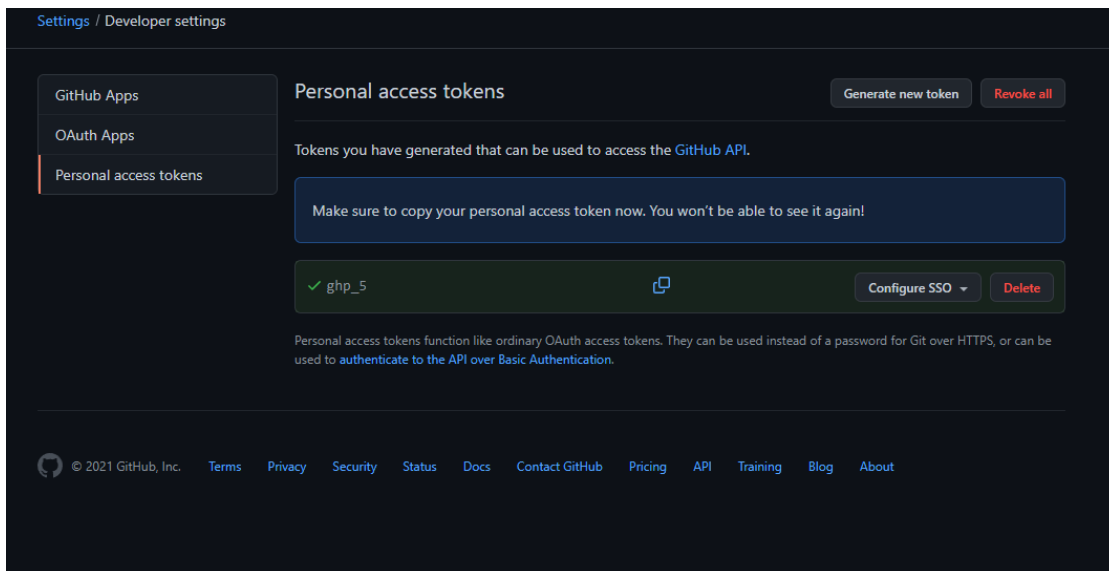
Settings / Developer settings

GitHub Apps
OAuth Apps
Personal access tokens

Personal access tokens

Generate new token
Revoke all

Tokens you have generated that can be used to access the GitHub API.

Make sure to copy your personal access token now. You won't be able to see it again!

✓ ghp_5

Configure SSO
Delete

Personal access tokens function like ordinary OAuth access tokens. They can be used instead of a password for Git over HTTPS, or can be used to authenticate to the API over Basic Authentication.

© 2021 GitHub, Inc. Terms Privacy Security Status Docs Contact GitHub Pricing API Training Blog About